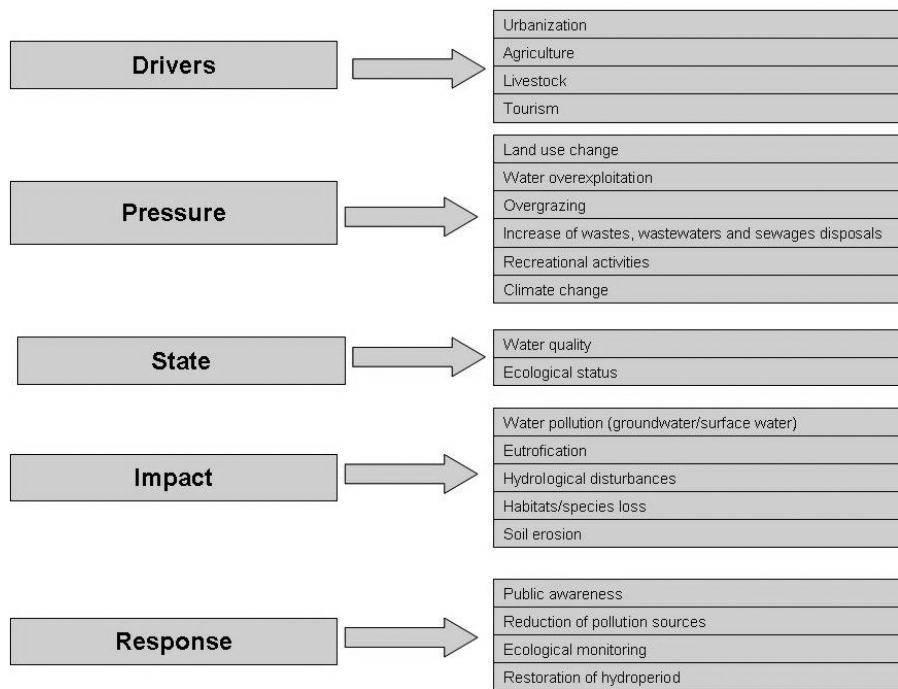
Drivers

Urbanization
Agriculture
Livestock
Tourism

Pressure

Land use change
Water overexploitation
Overgrazing
Increase of wastes, wastewaters and sewages disposals
Recreational activities
Climate change

State

Water quality
Ecological status

Impact

Water pollution (groundwater/surface water)
Eutrofication
Hydrological disturbances
Habitats/species loss
Soil erosion

Response

Public awareness
Reduction of pollution sources
Ecological monitoring
Restoration of hydroperiod